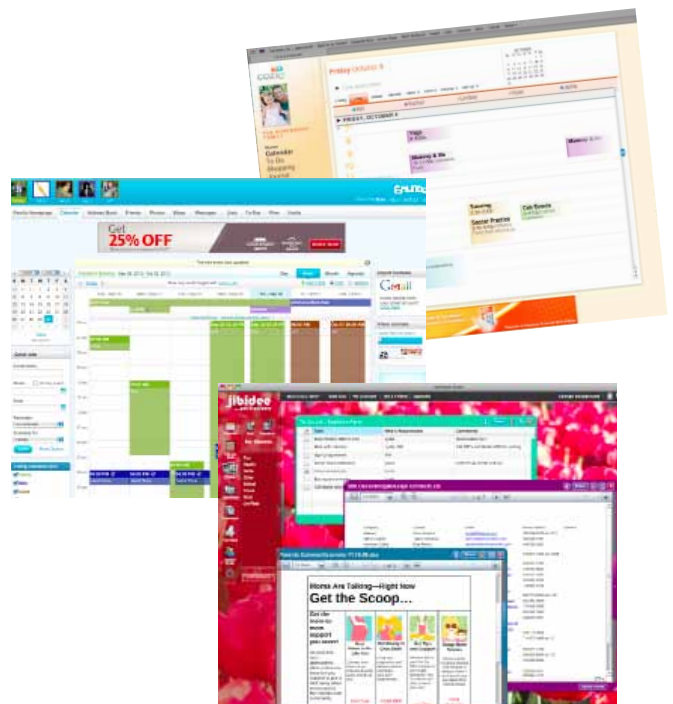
cozi

Friday October 8

FRIDAY, OCTOBER 8

Calendar
To Do
Shopping
Journal

Yoga

Mommy & Me

Soccer Practice

Tutoring

Cub Scouts

Get
25% OFF

Gmail

Today

jibidee

Get the Scoop...

Moms Are Talking—Right Now